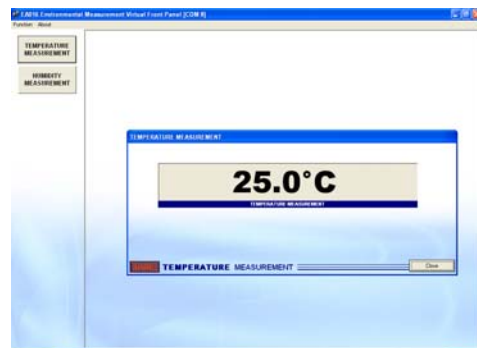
EA016 Environmental Measurement Virtual Front Panel [COM 8]

Function About

TEMPERATURE MEASUREMENT

HUMIDITY MEASUREMENT

TEMPERATURE MEASUREMENT

25.0°C

TEMPERATURE MEASUREMENT

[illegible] TEMPERATURE MEASUREMENT

Close